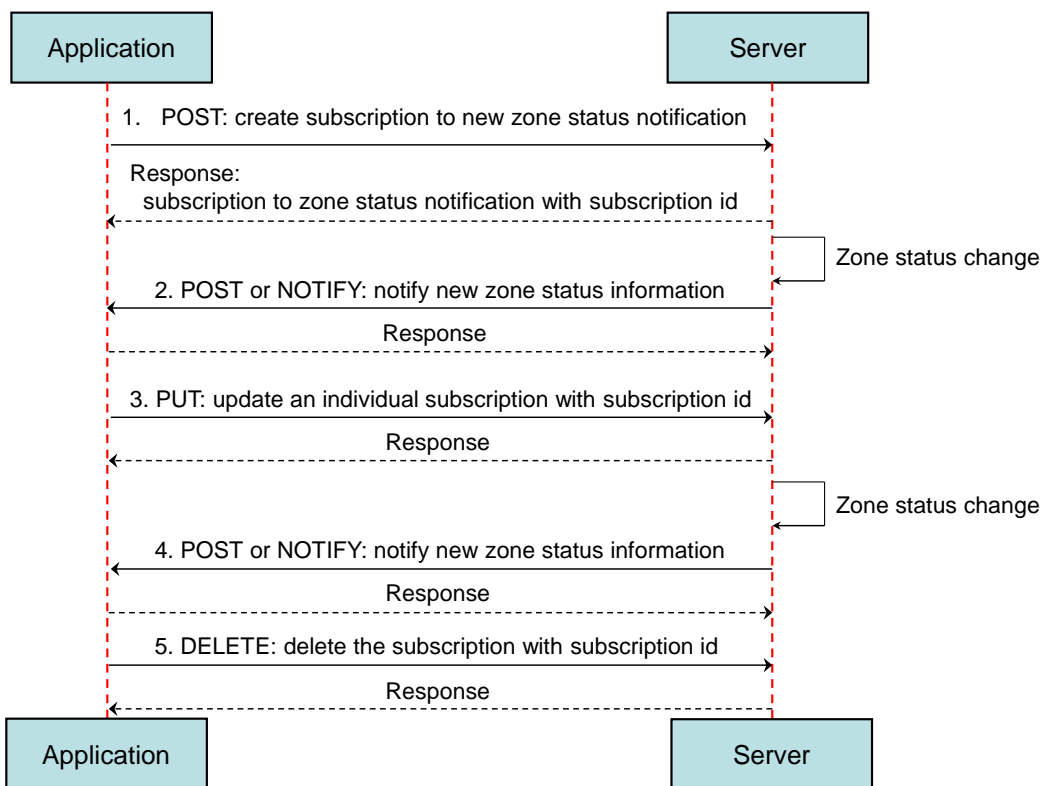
Application

Server

1. POST: create subscription to new zone status notification

Response:
subscription to zone status notification with subscription id

Zone status change

2. POST or NOTIFY: notify new zone status information

Response

3. PUT: update an individual subscription with subscription id

Response

Zone status change

4. POST or NOTIFY: notify new zone status information

Response

5. DELETE: delete the subscription with subscription id

Response

Application

Server